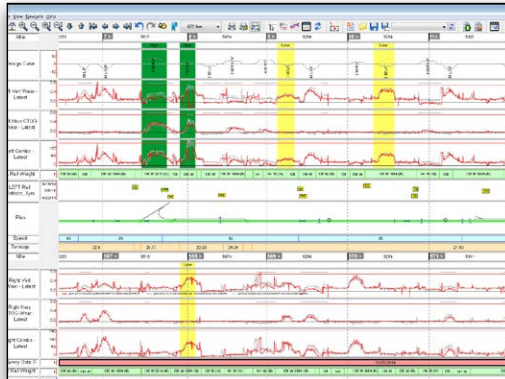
Mile

Gauge Curve

Right Vert Wear - Latest

Left Horiz GTGG Wear - Latest

Left Centre - Latest

Rail Weight

LEFT Rail Defects, Sys

Plan

Speed

Tonnage

Mile

Right Vert Wear - Latest

Right Horiz GTGG Wear - Latest

Right Centre - Latest

Rail Weight